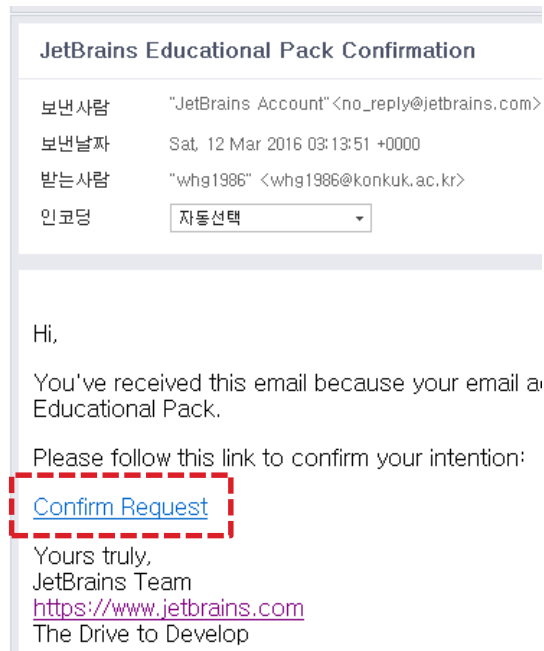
JetBrains Educational Pack Confirmation

보낸사람 "JetBrains Account"<no_reply@jetbrains.com>

보낸날짜 Sat, 12 Mar 2016 03:13:51 +0000

받는사람 "whg1986" <whg1986@konkuk.ac.kr>

인코딩 자동선택

Hi,

You've received this email because your email a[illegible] Educational Pack.

Please follow this link to confirm your intention:

Confirm Request

Yours truly,
JetBrains Team
https://www.jetbrains.com
The Drive to Develop